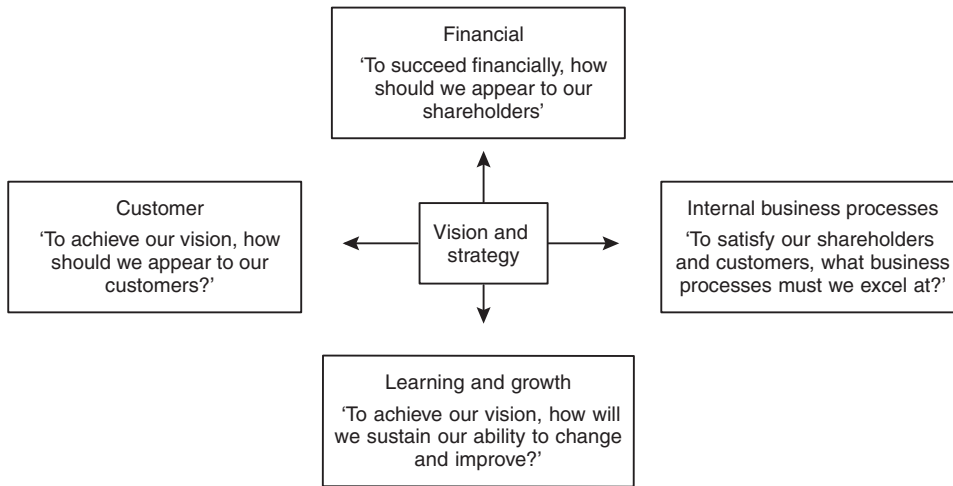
Financial

'To succeed financially, how should we appear to our shareholders'

Customer

'To achieve our vision, how should we appear to our customers?'

Vision and strategy

Internal business processes

'To satisfy our shareholders and customers, what business processes must we excel at?'

Learning and growth

'To achieve our vision, how will we sustain our ability to change and improve?'